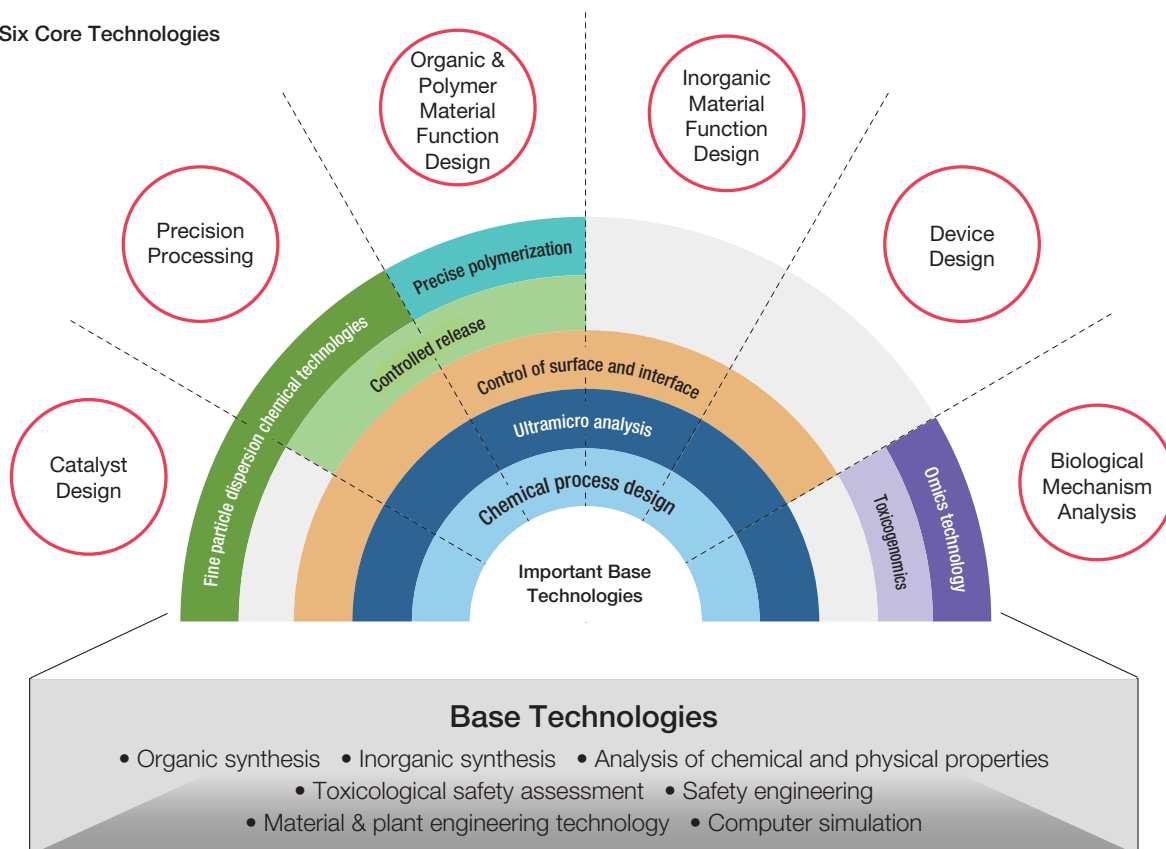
Six Core Technologies

Organic & Polymer Material Function Design

Inorganic Material Function Design

Precision Processing

Device Design

Catalyst Design

Biological Mechanism Analysis

Precise polymerization

Fine particle dispersion chemical technologies

Controlled release

Control of surface and interface

Ultramicro analysis

Chemical process design

Toxicogenomics

Omics technology

Important Base Technologies

Base Technologies

• Organic synthesis • Inorganic synthesis • Analysis of chemical and physical properties
• Toxicological safety assessment • Safety engineering
• Material & plant engineering technology • Computer simulation